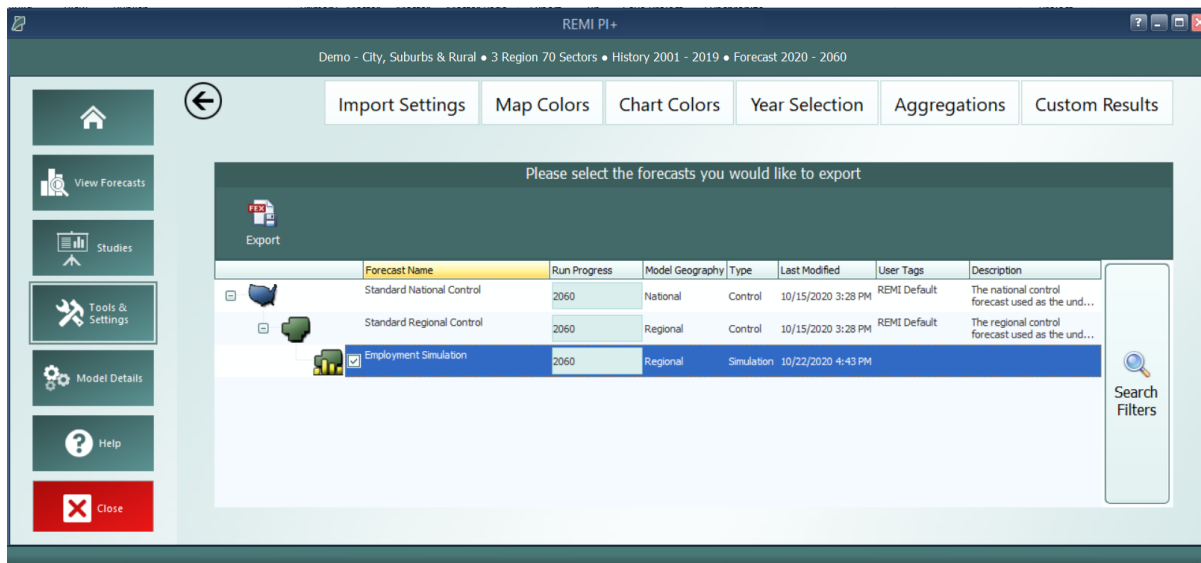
REMI PI+

Demo - City, Suburbs & Rural • 3 Region 70 Sectors • History 2001 - 2019 • Forecast 2020 - 2060

View Forecasts

Studies

Tools & Settings

Model Details

Help

Close

Import Settings
Map Colors
Chart Colors
Year Selection
Aggregations
Custom Results

Please select the forecasts you would like to export

FEX

Export

| Forecast Name | Run Progress | Model Geography | Type | Last Modified | User Tags | Description |
|---|---|---|---|---|---|---|
| Standard National Control | 2060 | National | Control | 10/15/2020 3:28 PM | REMI Default | The national control forecast used as the und... |
| Standard Regional Control | 2060 | Regional | Control | 10/15/2020 3:28 PM | REMI Default | The regional control forecast used as the und... |
| Employment Simulation | 2060 | Regional | Simulation | 10/22/2020 4:43 PM | | |

Search Filters